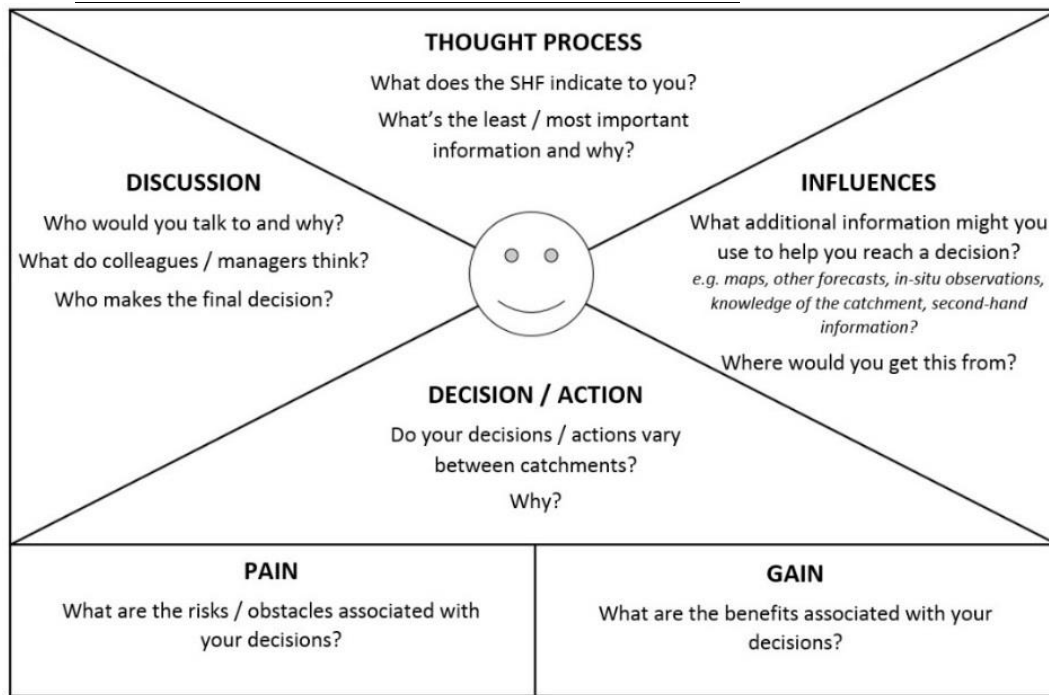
THOUGHT PROCESS

What does the SHF indicate to you?

What's the least / most important information and why?

DISCUSSION

Who would you talk to and why?

What do colleagues / managers think?

Who makes the final decision?

INFLUENCES

What additional information might you use to help you reach a decision?

e.g. maps, other forecasts, in-situ observations, knowledge of the catchment, second-hand information?

Where would you get this from?

DECISION / ACTION

Do your decisions / actions vary between catchments?

Why?

PAIN

What are the risks / obstacles associated with your decisions?

GAIN

What are the benefits associated with your decisions?